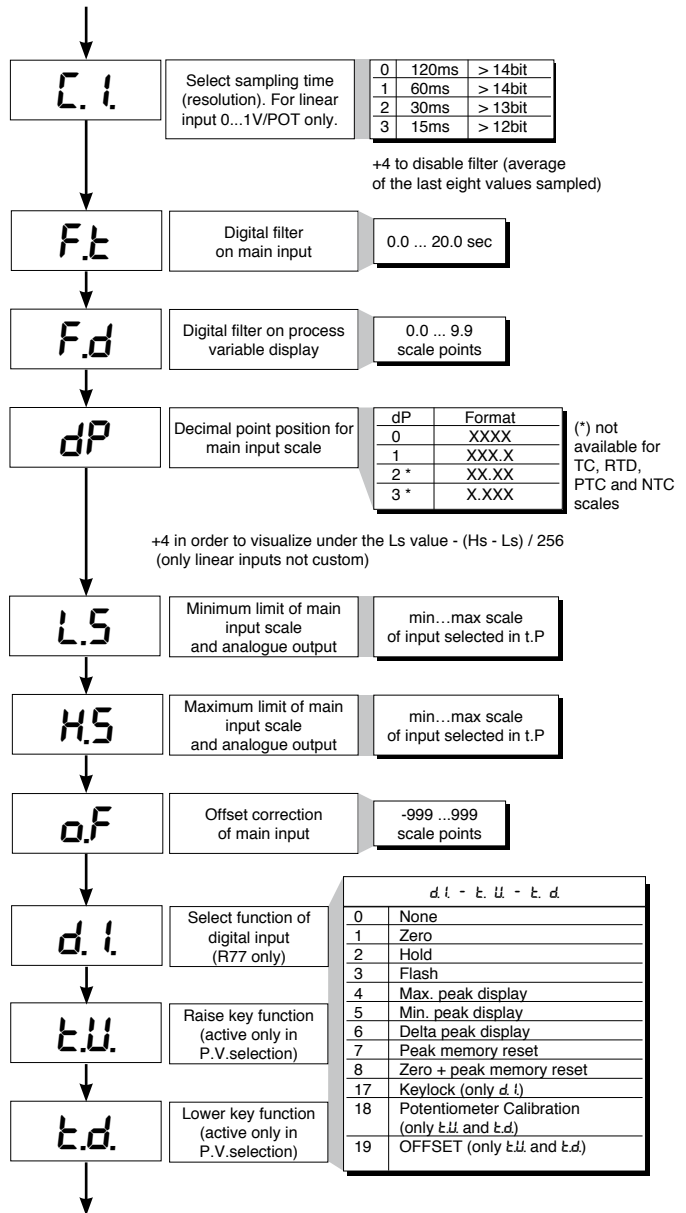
C. I.

Select sampling time (resolution). For linear input 0...1V/POT only.

| 0 | 120ms | > 14bit |
|---|---|---|
| 1 | 60ms | > 14bit |
| 2 | 30ms | > 13bit |
| 3 | 15ms | > 12bit |

+4 to disable filter (average of the last eight values sampled)

F.t

Digital filter on main input

0.0 ... 20.0 sec

F.d

Digital filter on process variable display

0.0 ... 9.9 scale points

dP

Decimal point position for main input scale

| dP | Format |
|---|---|
| 0 | XXXX |
| 1 | XXX.X |
| 2 * | XX.XX |
| 3 * | X.XXX |

(*) not available for TC, RTD, PTC and NTC scales

+4 in order to visualize under the Ls value - (Hs - Ls) / 256 (only linear inputs not custom)

L.S

Minimum limit of main input scale and analogue output

min…max scale of input selected in t.P

H.S

Maximum limit of main input scale and analogue output

min…max scale of input selected in t.P

o.F

Offset correction of main input

-999 ...999 scale points

d. I.

Select function of digital input (R77 only)

t.U.

Raise key function (active only in P.V.selection)

t.d.

Lower key function (active only in P.V.selection)

d. I. - t. U. - t. d.

| | |
|---|---|
| 0 | None |
| 1 | Zero |
| 2 | Hold |
| 3 | Flash |
| 4 | Max. peak display |
| 5 | Min. peak display |
| 6 | Delta peak display |
| 7 | Peak memory reset |
| 8 | Zero + peak memory reset |
| 17 | Keylock (only d. I.) |
| 18 | Potentiometer Calibration (only t.U. and t.d.) |
| 19 | OFFSET (only t.U. and t.d.) |